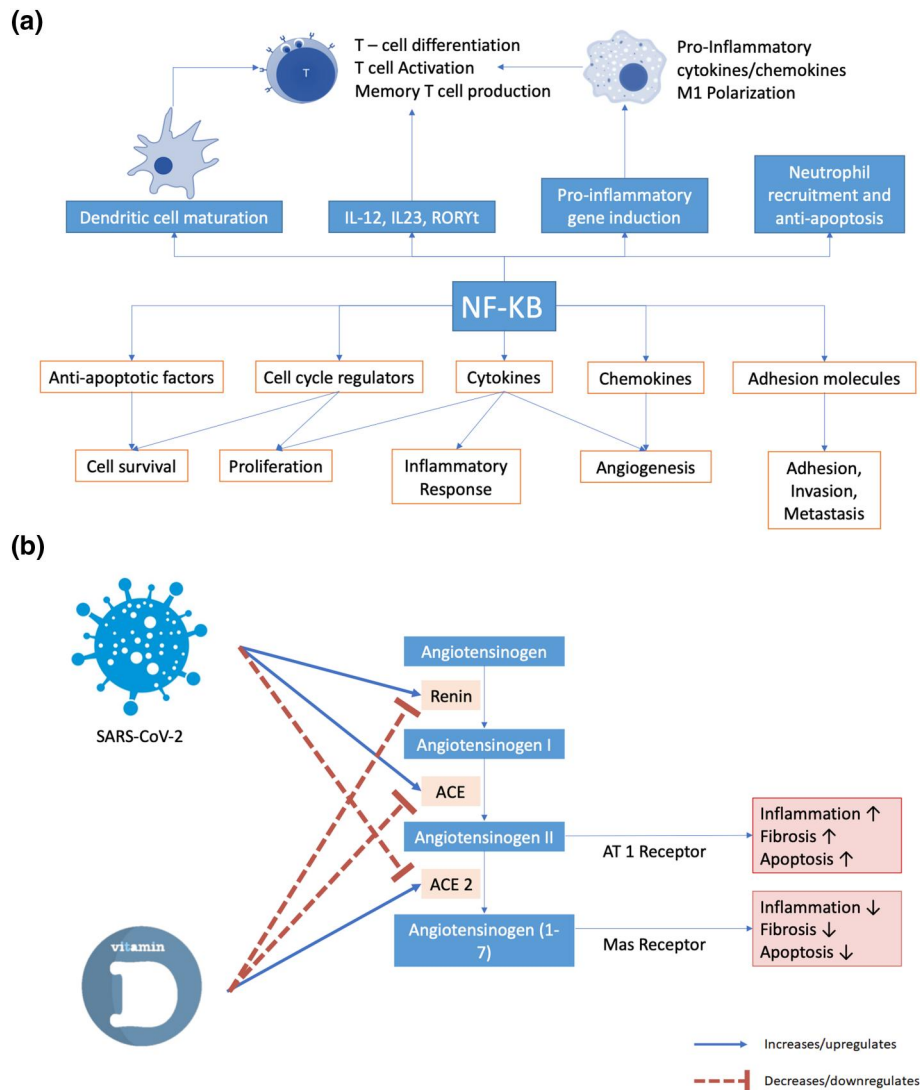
(a)

T

T – cell differentiation
T cell Activation
Memory T cell production

Pro-Inflammatory cytokines/chemokines
M1 Polarization

Dendritic cell maturation

IL-12, IL23, RORYt

Pro-inflammatory gene induction

Neutrophil recruitment and anti-apoptosis

NF-KB

Anti-apoptotic factors

Cell cycle regulators

Cytokines

Chemokines

Adhesion molecules

Cell survival

Proliferation

Inflammatory Response

Angiogenesis

Adhesion, Invasion, Metastasis

(b)

SARS-CoV-2

vitamin D

Angiotensinogen

Renin

Angiotensinogen I

ACE

Angiotensinogen II

AT 1 Receptor

Inflammation ↑
Fibrosis ↑
Apoptosis ↑

ACE 2

Angiotensinogen (1-7)

Mas Receptor

Inflammation ↓
Fibrosis ↓
Apoptosis ↓

Increases/upregulates

Decreases/downregulates